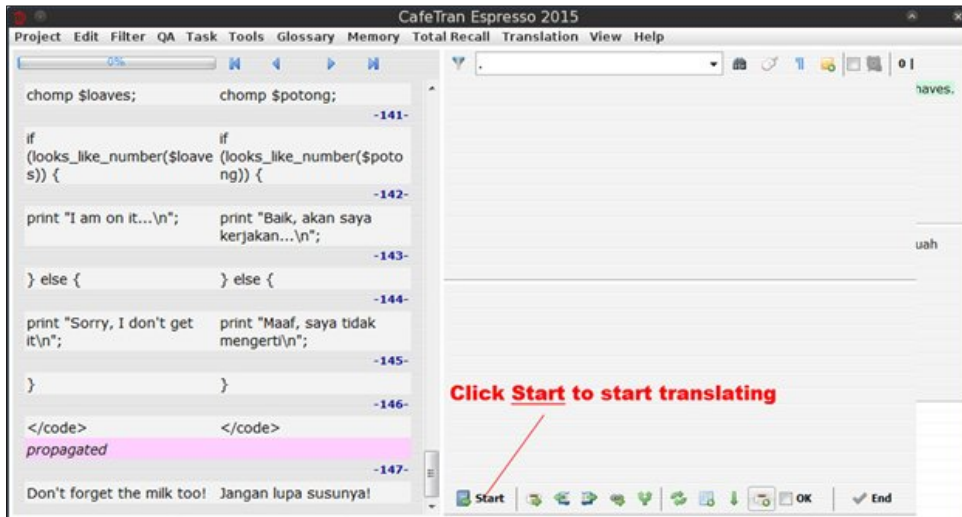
CafeTran Espresso 2015

Project Edit Filter QA Task Tools Glossary Memory Total Recall Translation View Help

0%

.

0 |

chomp $loaves; chomp $potong;

-141-

if (looks_like_number($loaves)) { if (looks_like_number($potong)) {

-142-

print "I am on it...\n"; print "Baik, akan saya kerjakan...\n";

-143-

} else { } else {

-144-

print "Sorry, I don't get it\n"; print "Maaf, saya tidak mengerti\n";

-145-

} }

-146-

</code> </code>

propagated

-147-

Don't forget the milk too! Jangan lupa susunya!

naves.

uah

Click Start to start translating

Start

OK

End